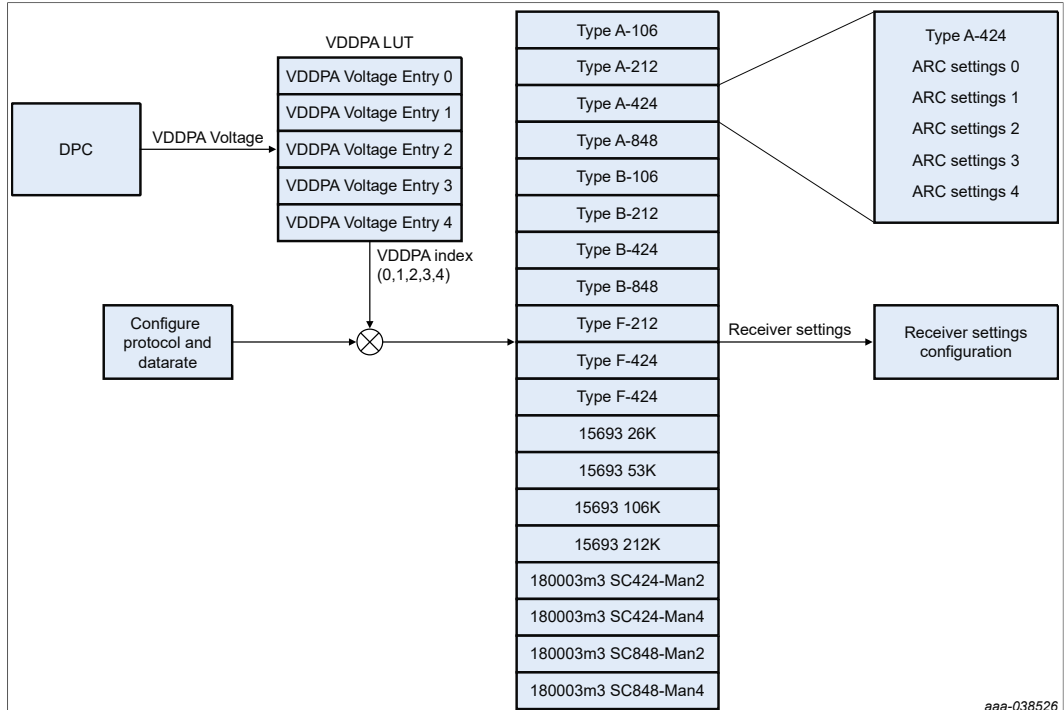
VDDPA LUT

VDDPA Voltage Entry 0
VDDPA Voltage Entry 1
VDDPA Voltage Entry 2
VDDPA Voltage Entry 3
VDDPA Voltage Entry 4

DPC

VDDPA Voltage

VDDPA index (0,1,2,3,4)

Configure protocol and datarate

Type A-106
Type A-212
Type A-424
Type A-848
Type B-106
Type B-212
Type B-424
Type B-848
Type F-212
Type F-424
Type F-424
15693 26K
15693 53K
15693 106K
15693 212K
180003m3 SC424-Man2
180003m3 SC424-Man4
180003m3 SC848-Man2
180003m3 SC848-Man4

Type A-424
ARC settings 0
ARC settings 1
ARC settings 2
ARC settings 3
ARC settings 4

Receiver settings

Receiver settings configuration

aaa-038526